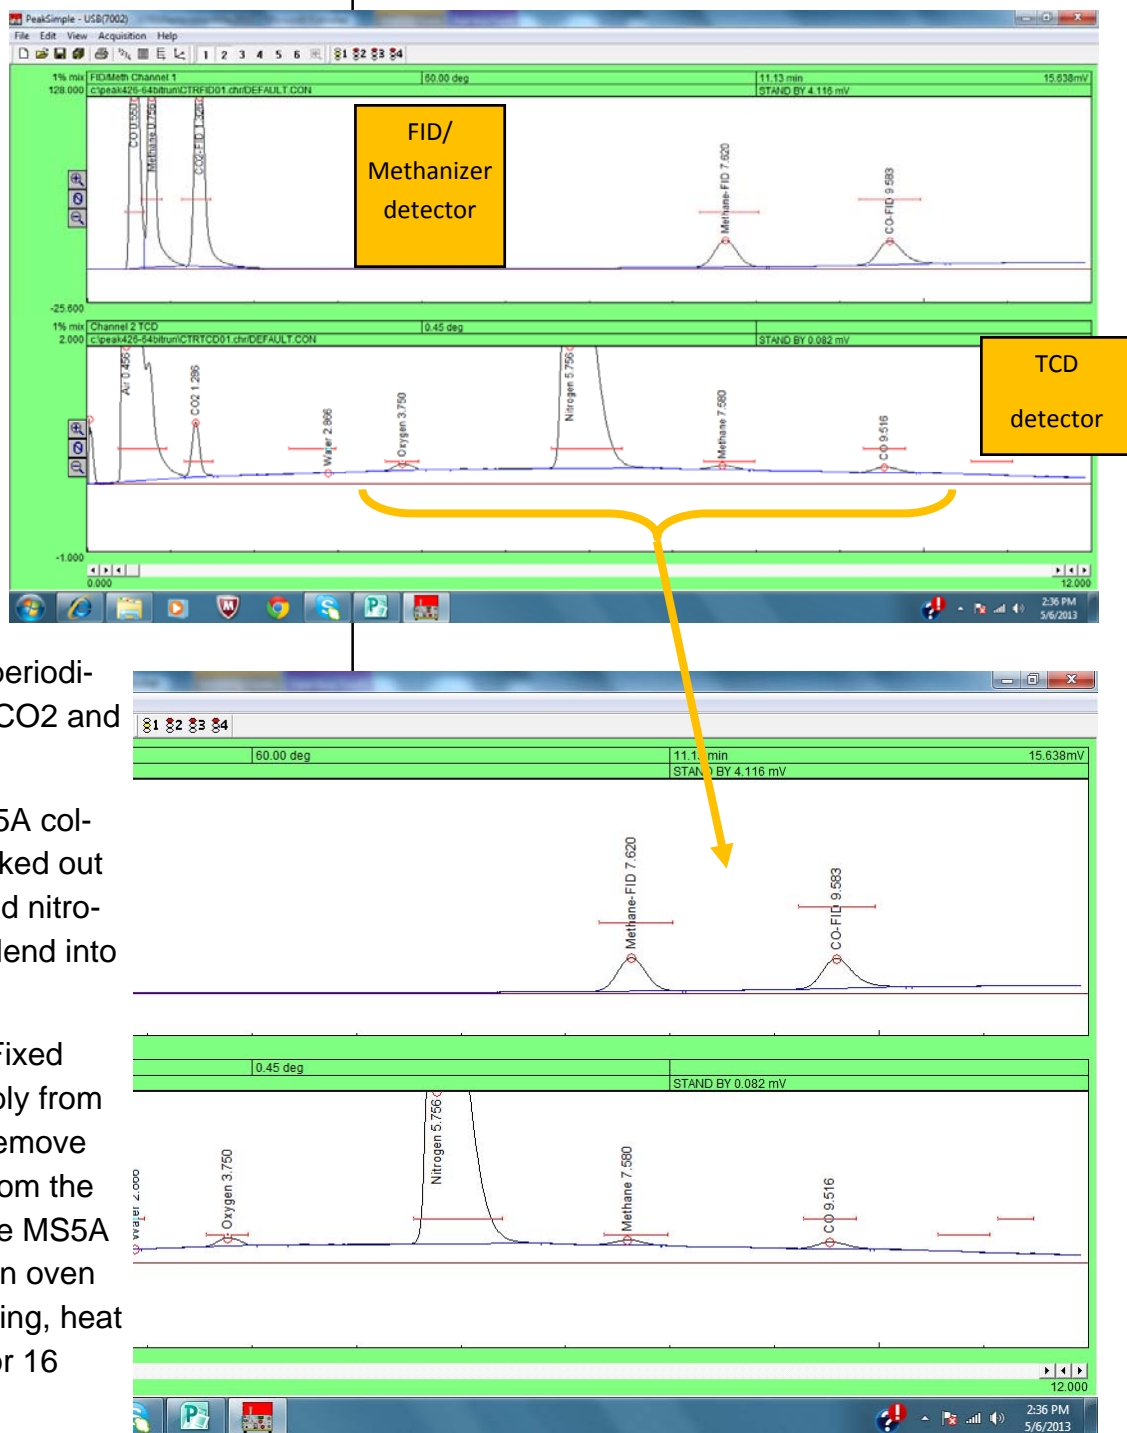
PeakSimple - USB(7002)
File Edit View Acquisition Help
1 2 3 4 5 6
1% mix FID/Meth Channel 1 | 60.00 deg | 11.13 min | 15.638mV
128.000 c:\peak426-64bit\run\CTRFID01.chr\DEFAULT.CON | STAND BY 4.116 mV
CO 0.550
Methane 0.756
CO2-FID 1.320
FID/ Methanizer detector
Methane-FID 7.620
CO-FID 9.583
-25.600
1% mix Channel 2 TCD | 0.45 deg
2.000 c:\peak426-64bit\run\CTRTCD01.chr\DEFAULT.CON | STAND BY 0.082 mV
Air 0.456
CO2 1.286
Water 2.866
Oxygen 3.750
Nitrogen 5.756
Methane 7.580
CO 9.516
TCD detector
-1.000
0.000
12.000
2:36 PM 5/6/2013

periodi-
CO2 and

5A col-
ked out
d nitro-
lend into

Fixed
ply from
emove
om the
e MS5A
n oven
ing, heat
r 16

60.00 deg | 11.1 min | 15.638mV
STAND BY 4.116 mV
Methane-FID 7.620
CO-FID 9.583
0.45 deg
STAND BY 0.082 mV
Water 2.866
Oxygen 3.750
Nitrogen 5.756
Methane 7.580
CO 9.516
12.000
2:36 PM 5/6/2013